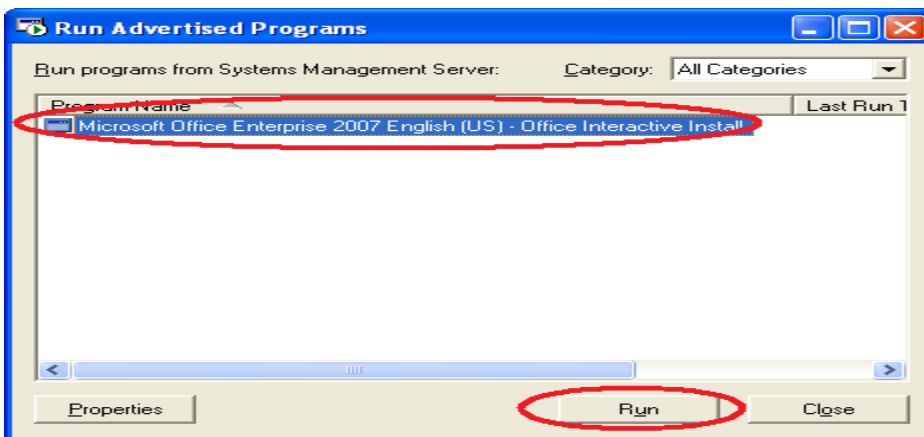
Run Advertised Programs

Run programs from Systems Management Server:

Category: All Categories

| Program Name | Last Run T |
|---|---|
| Microsoft Office Enterprise 2007 English (US) - Office Interactive Install | |

Properties

Run

Close